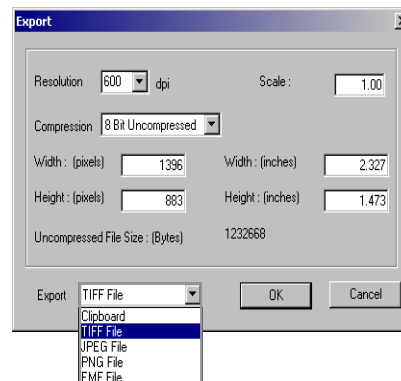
Export

Resolution 600 dpi

Scale : 1.00

Compression 8 Bit Uncompressed

Width : (pixels) 1396

Width : (inches) 2.327

Height : (pixels) 883

Height : (inches) 1.473

Uncompressed File Size : (Bytes) 1232668

Export TIFF File

OK

Cancel

Clipboard
TIFF File
JPEG File
PNG File
EMF File